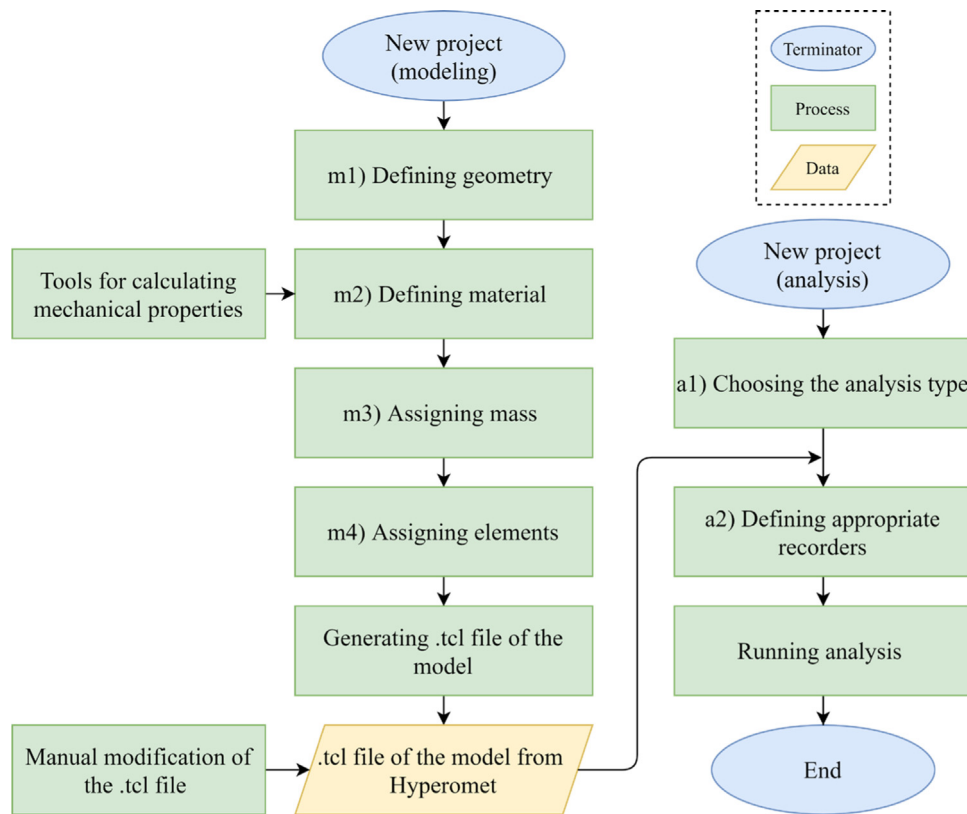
New project (modeling)

Terminator

Process

Data

m1) Defining geometry

Tools for calculating mechanical properties

m2) Defining material

New project (analysis)

m3) Assigning mass

a1) Choosing the analysis type

m4) Assigning elements

a2) Defining appropriate recorders

Generating .tcl file of the model

Running analysis

Manual modification of the .tcl file

.tcl file of the model from Hyperomet

End